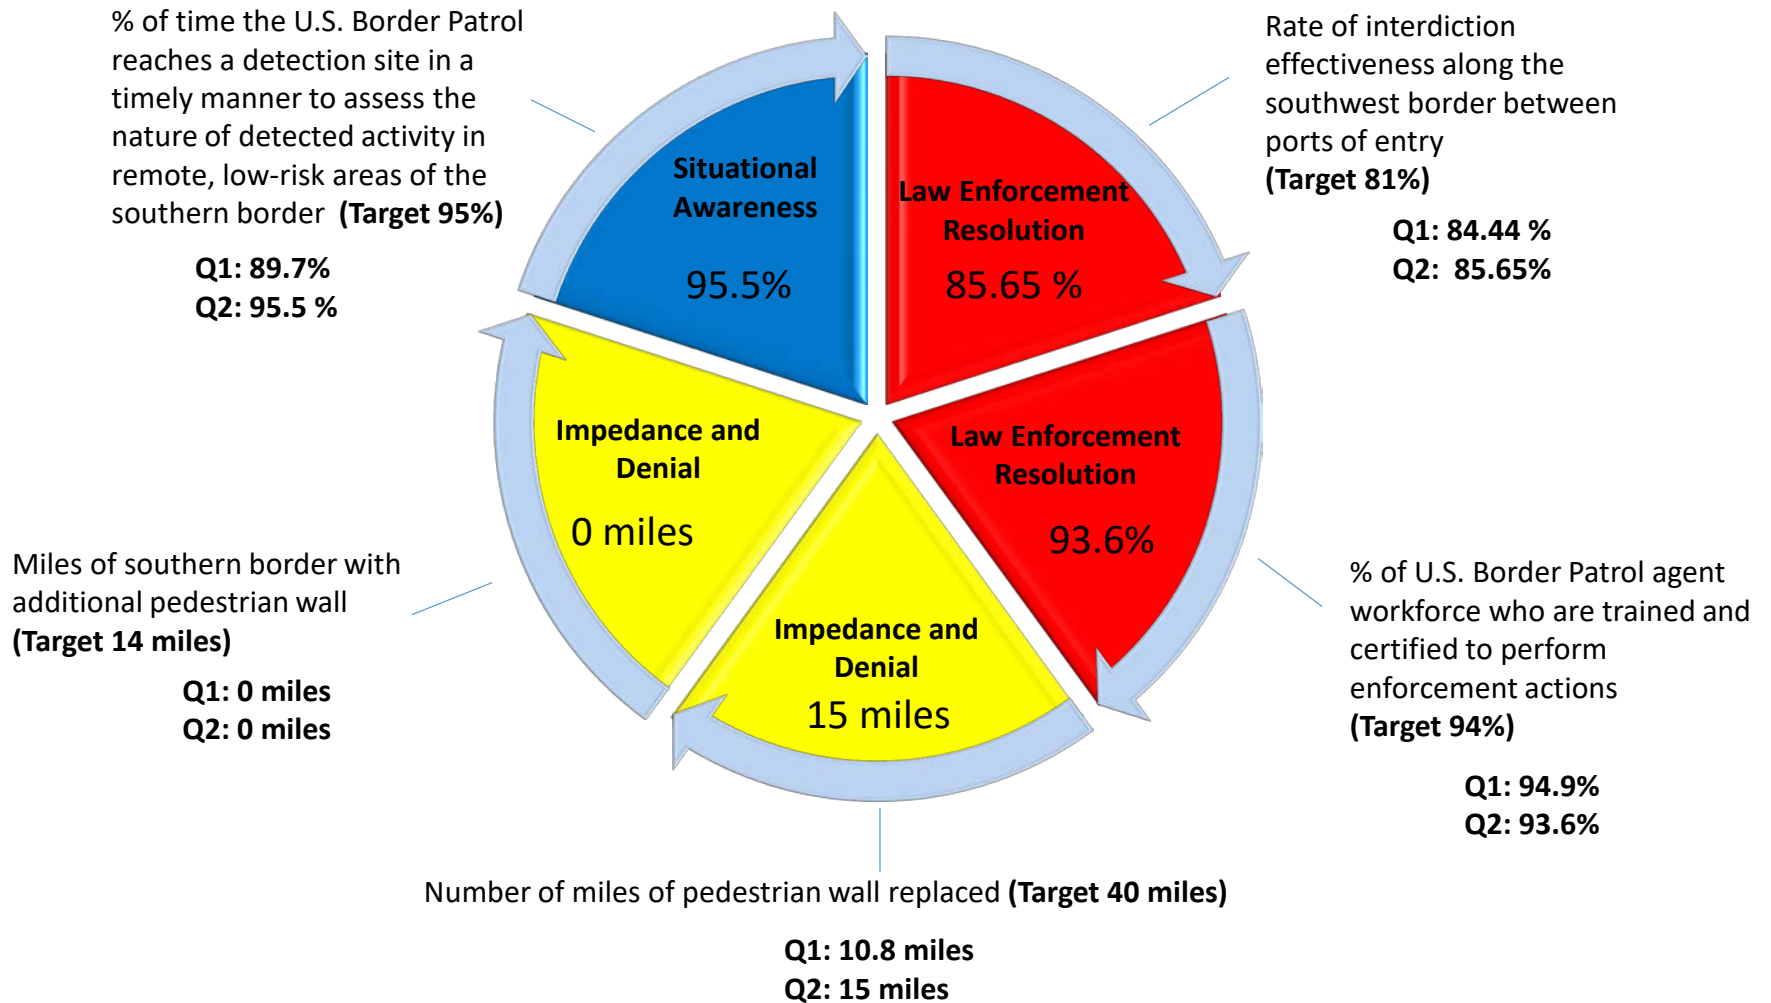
% of time the U.S. Border Patrol reaches a detection site in a timely manner to assess the nature of detected activity in remote, low-risk areas of the southern border **(Target 95%)**

**Q1: 89.7%**
**Q2: 95.5 %**

Situational Awareness

95.5%

Law Enforcement Resolution

85.65 %

Rate of interdiction effectiveness along the southwest border between ports of entry **(Target 81%)**

**Q1: 84.44 %**
**Q2: 85.65%**

Impedance and Denial

0 miles

Law Enforcement Resolution

93.6%

Miles of southern border with additional pedestrian wall **(Target 14 miles)**

**Q1: 0 miles**
**Q2: 0 miles**

Impedance and Denial

15 miles

% of U.S. Border Patrol agent workforce who are trained and certified to perform enforcement actions **(Target 94%)**

**Q1: 94.9%**
**Q2: 93.6%**

Number of miles of pedestrian wall replaced **(Target 40 miles)**

**Q1: 10.8 miles**
**Q2: 15 miles**